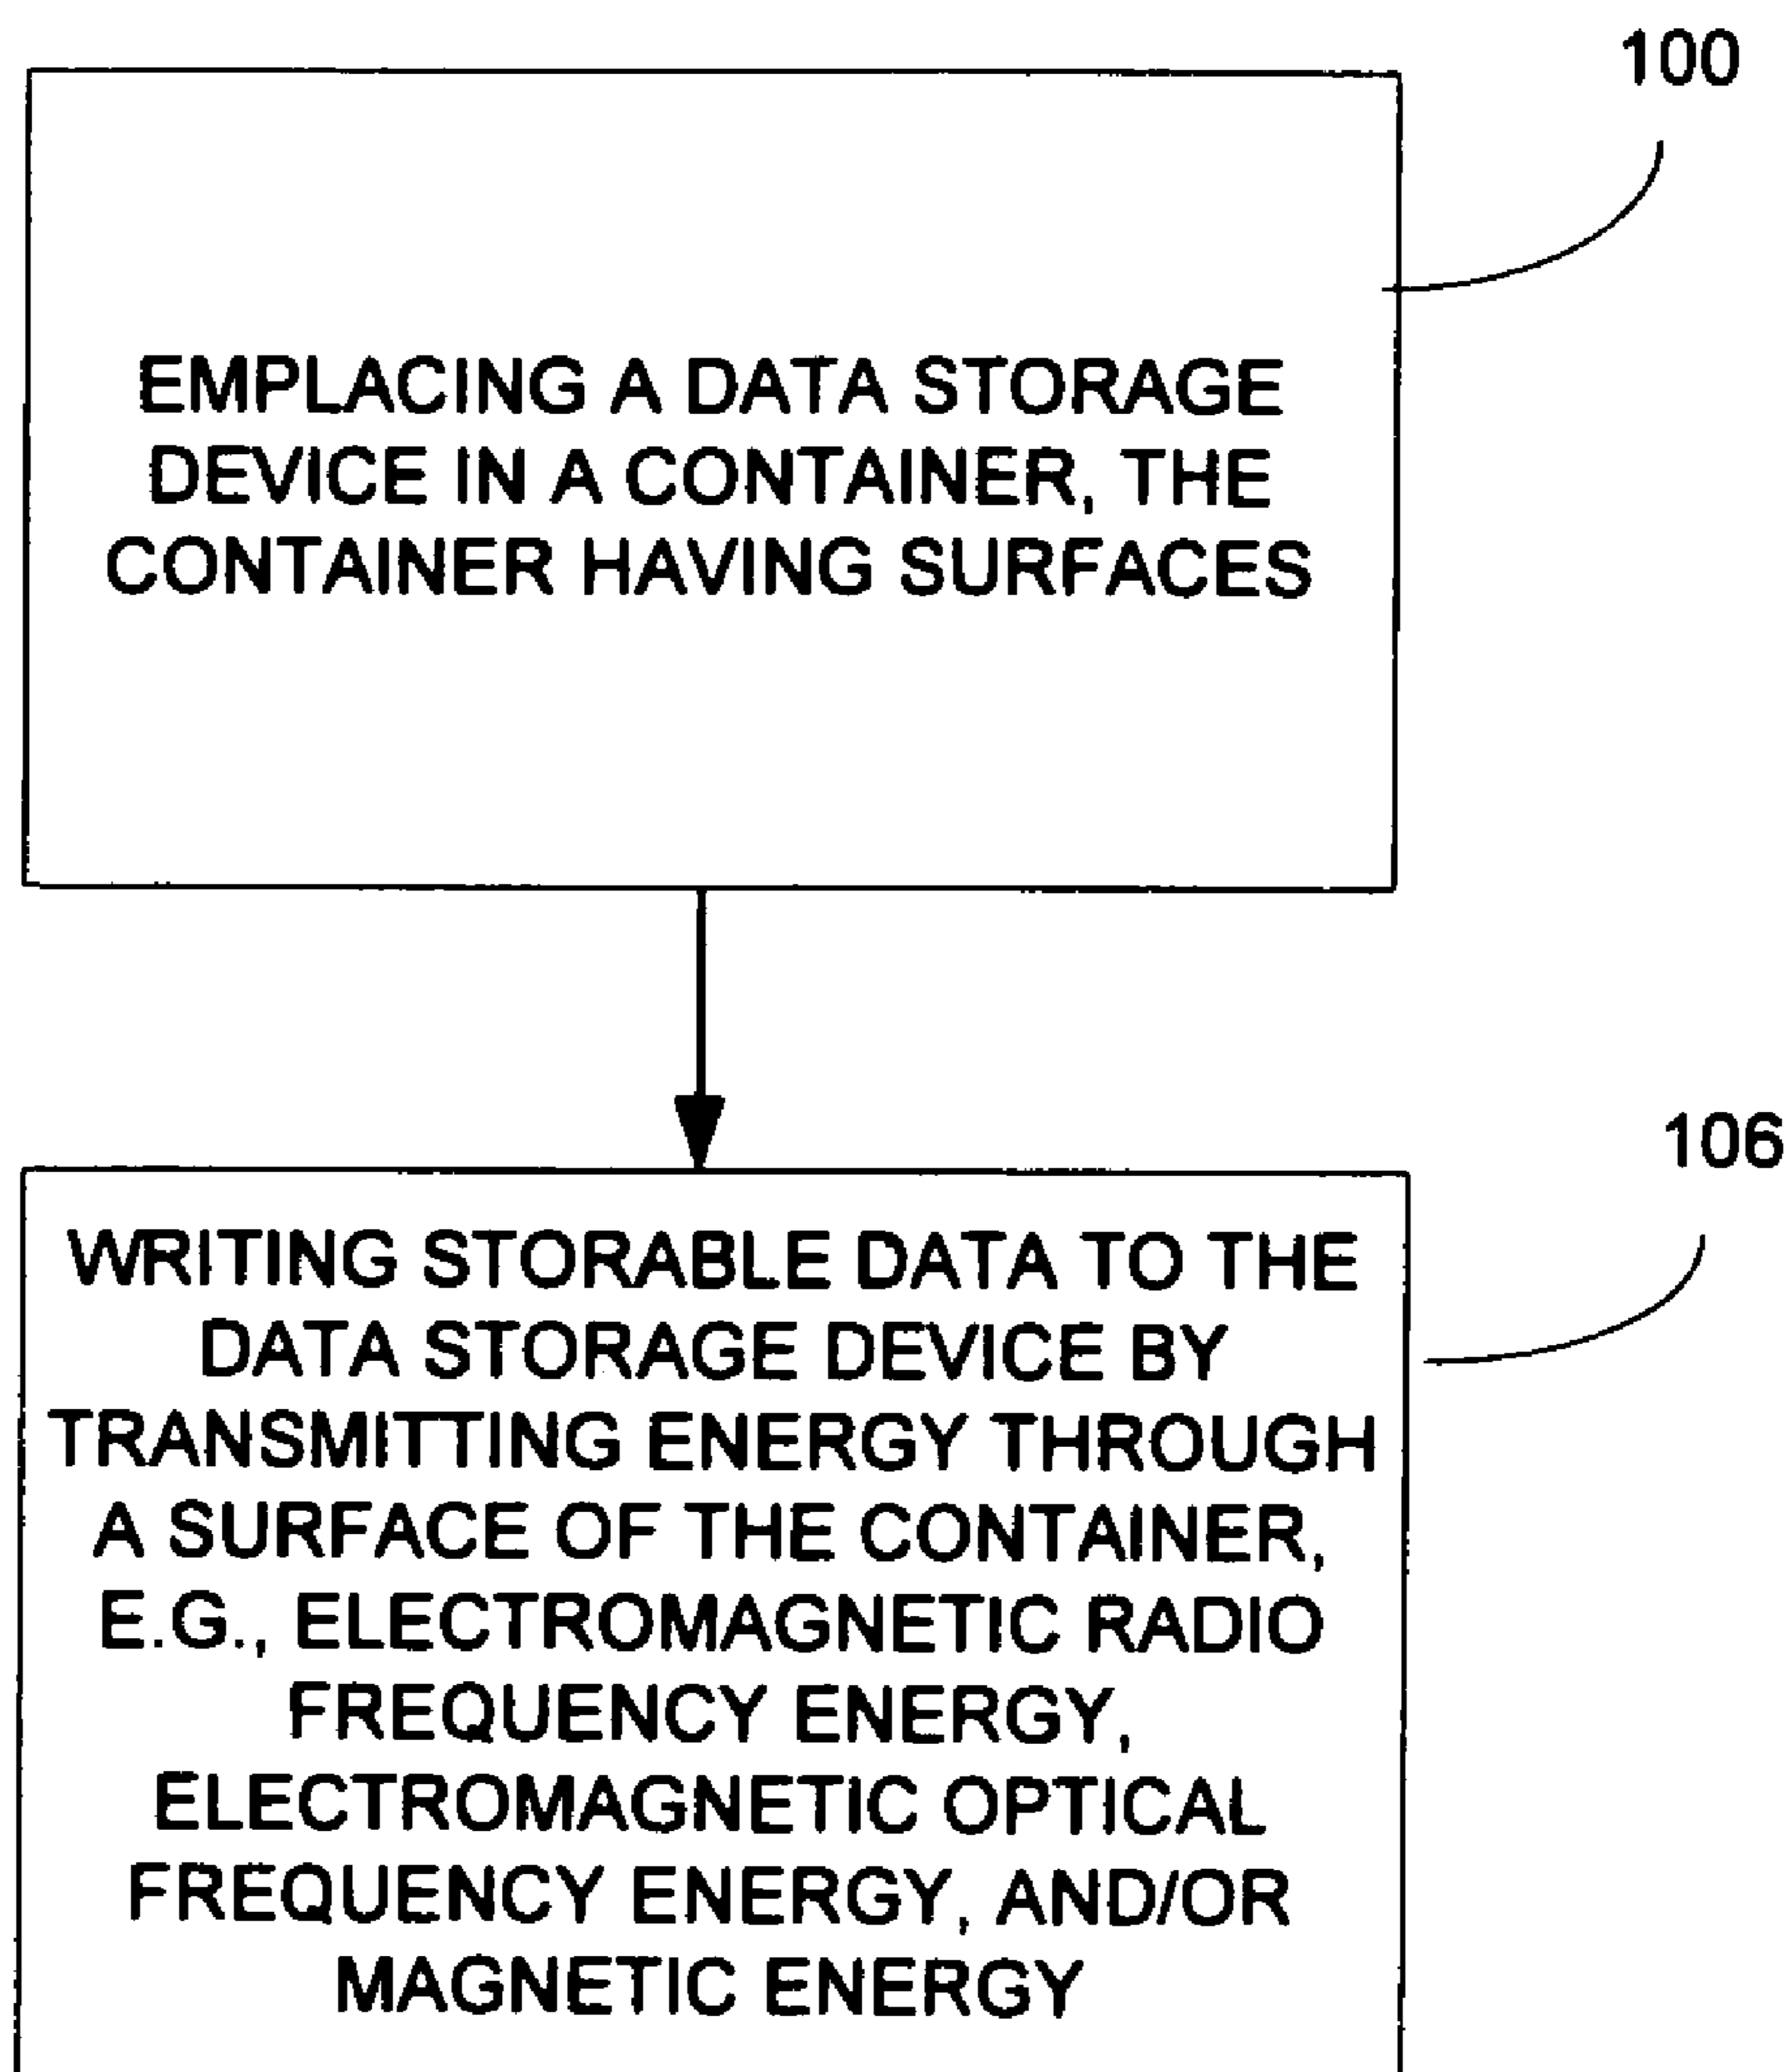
100

EMPLACING A DATA STORAGE DEVICE IN A CONTAINER, THE CONTAINER HAVING SURFACES

106

WRITING STORABLE DATA TO THE DATA STORAGE DEVICE BY TRANSMITTING ENERGY THROUGH A SURFACE OF THE CONTAINER, E.G., ELECTROMAGNETIC RADIO FREQUENCY ENERGY, ELECTROMAGNETIC OPTICAL FREQUENCY ENERGY, AND/OR MAGNETIC ENERGY